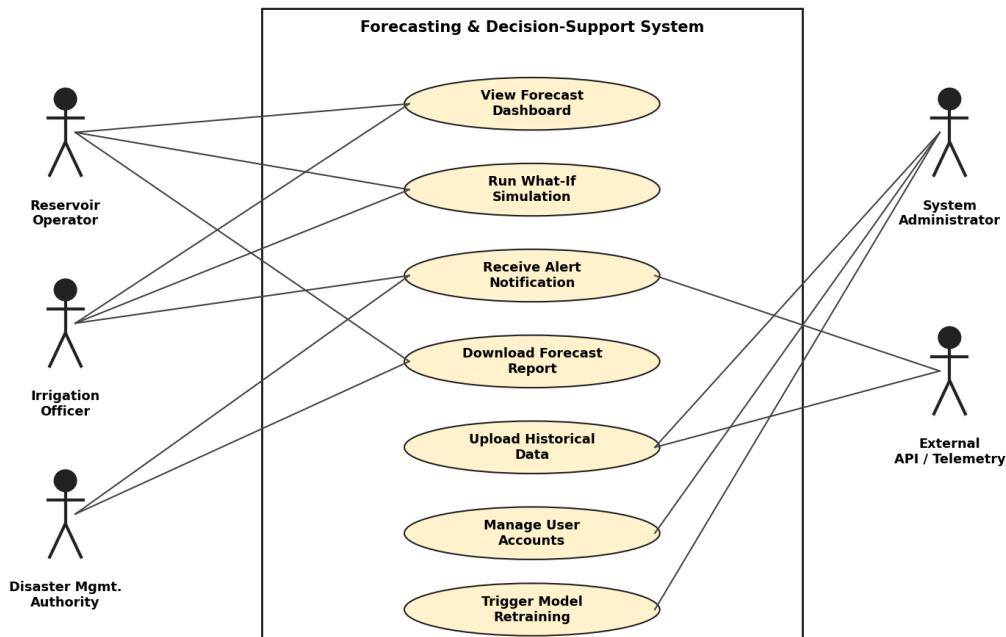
Forecasting & Decision-Support System

Reservoir Operator

Irrigation Officer

Disaster Mgmt. Authority

View Forecast Dashboard

Run What-If Simulation

Receive Alert Notification

Download Forecast Report

Upload Historical Data

Manage User Accounts

Trigger Model Retraining

System Administrator

External API / Telemetry